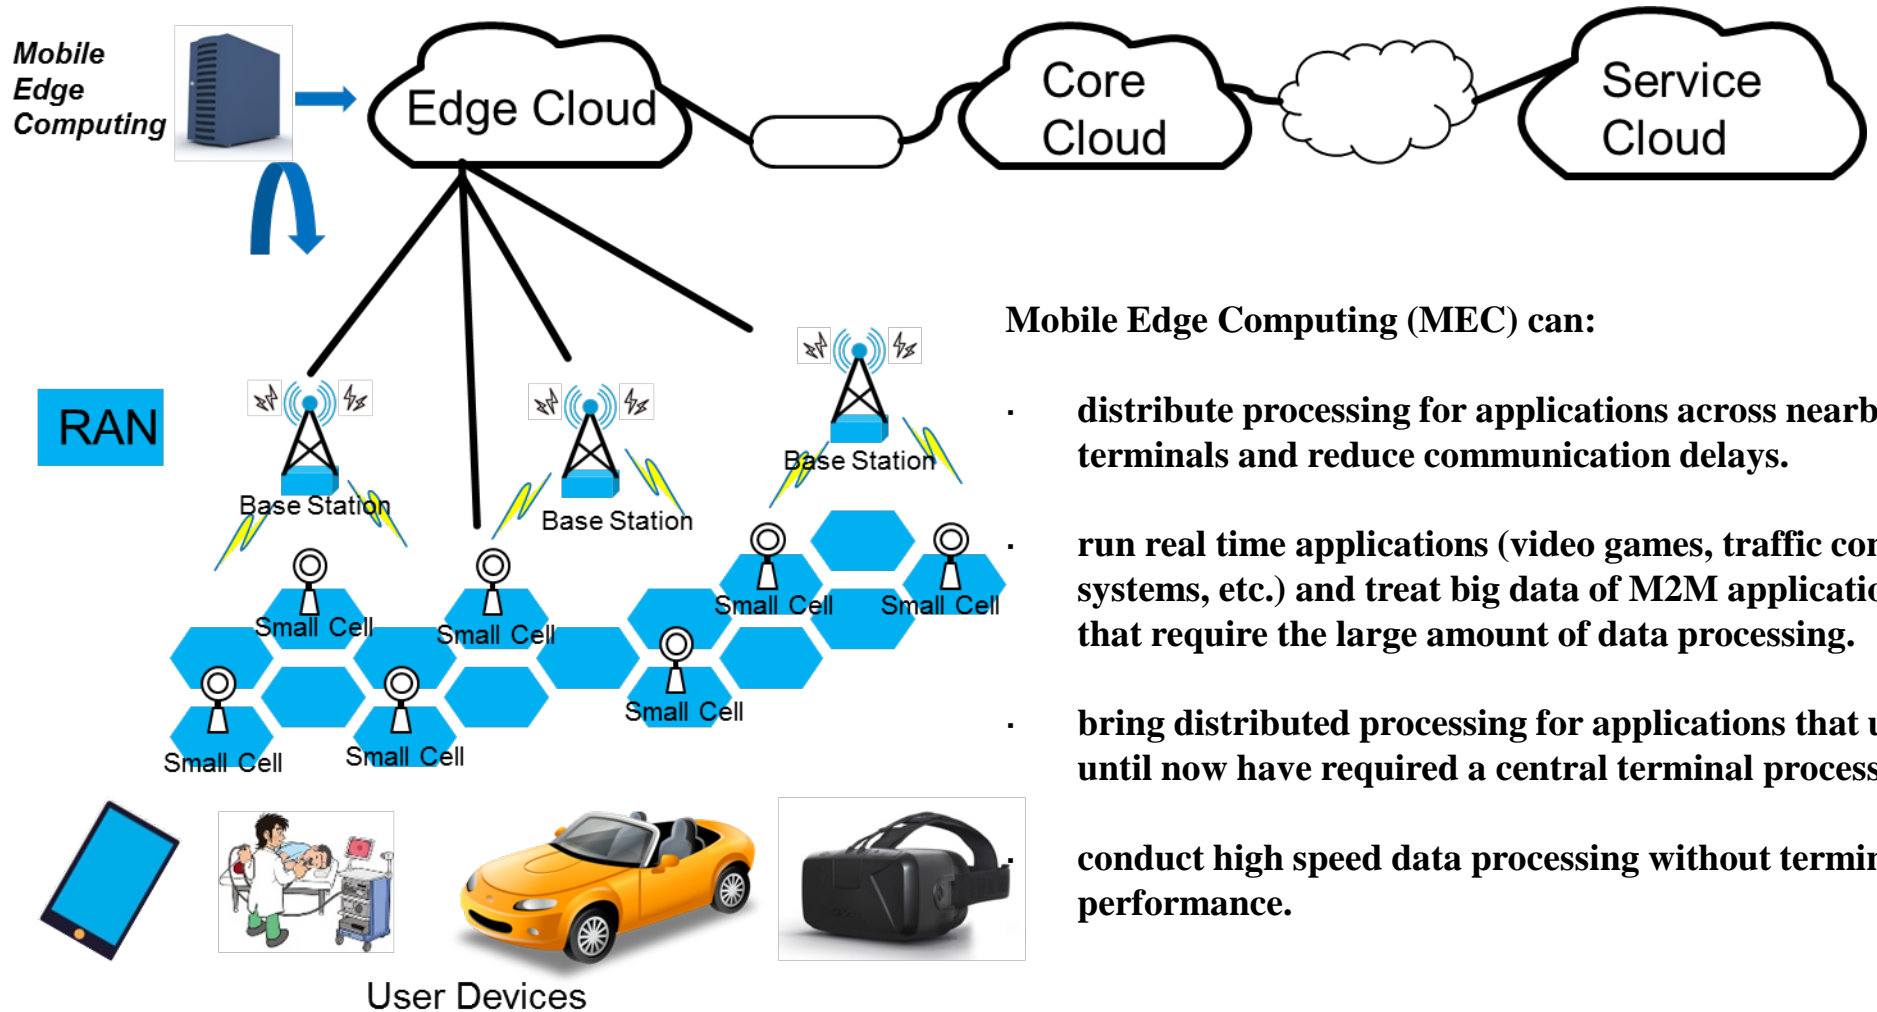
Mobile Edge Computing

Edge Cloud

Core Cloud

Service Cloud

RAN

Base Station

Base Station

Base Station

Small Cell

Small Cell

Small Cell

Small Cell

Small Cell

Small Cell

Small Cell

User Devices

Mobile Edge Computing (MEC) can:

· distribute processing for applications across nearb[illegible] terminals and reduce communication delays.

· run real time applications (video games, traffic co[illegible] systems, etc.) and treat big data of M2M applicati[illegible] that require the large amount of data processing.

· bring distributed processing for applications that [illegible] until now have required a central terminal process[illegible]

· conduct high speed data processing without termi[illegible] performance.